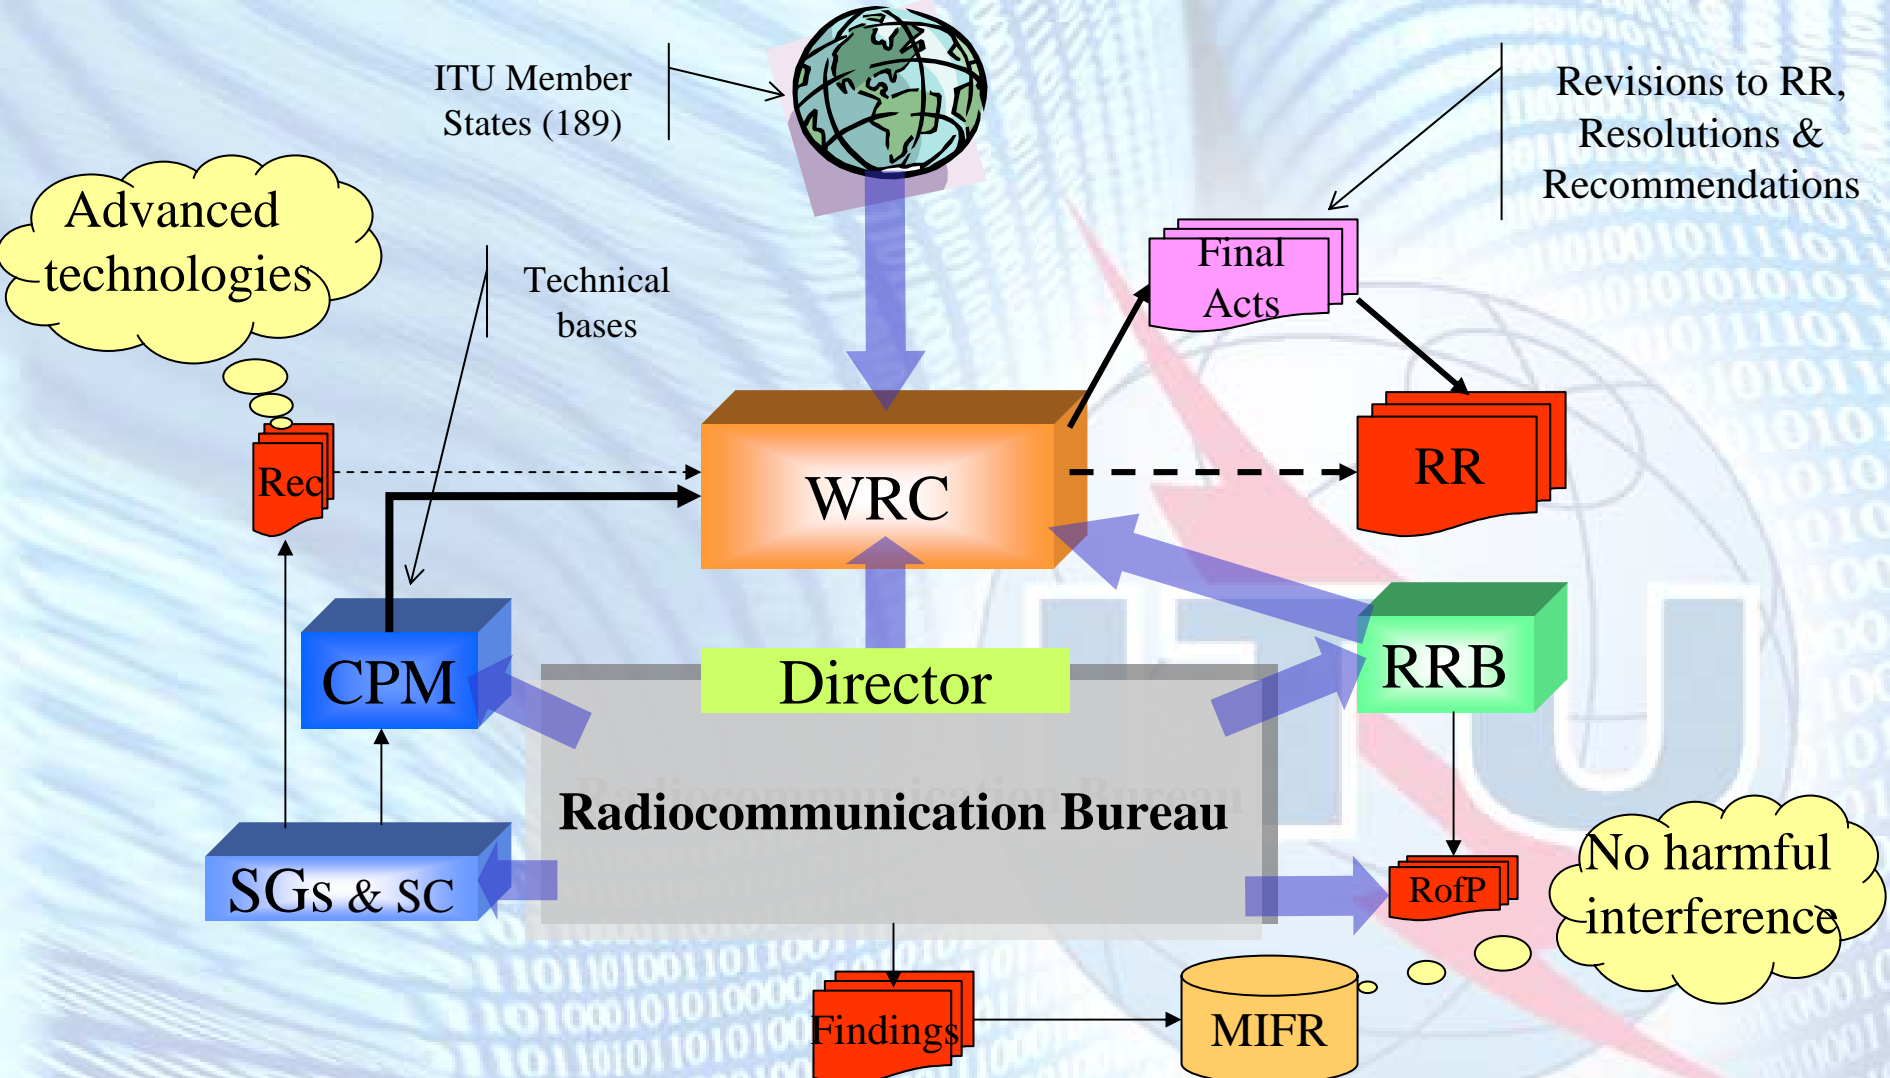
ITU Member States (189)

Revisions to RR, Resolutions & Recommendations

Advanced technologies

Technical bases

Final Acts

RR

Rec

WRC

CPM

Director

RRB

Radiocommunication Bureau

SGs & SC

RofP

No harmful interference

Findings

MIFR